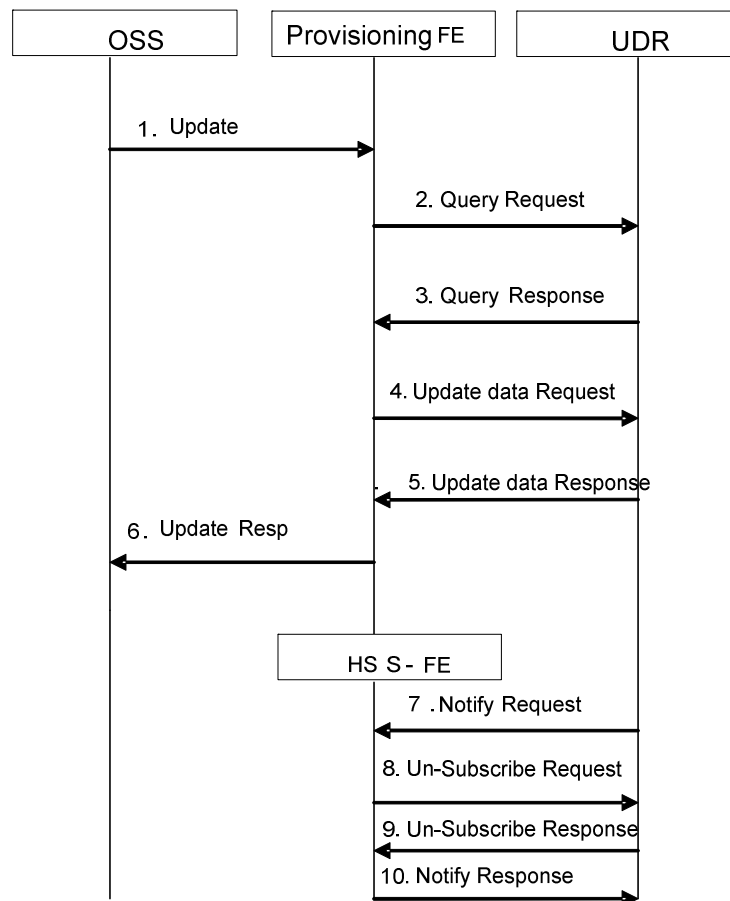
OSS

Provisioning FE

UDR

1. Update

2. Query Request

3. Query Response

4. Update data Request

5. Update data Response

6. Update Resp

HS S- FE

7 .Notify Request

8. Un-Subscribe Request

9. Un-Subscribe Response

10. Notify Response